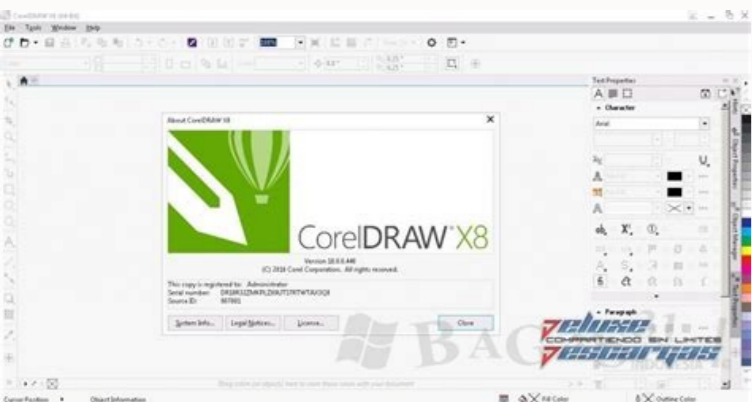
CorelDRAW X8 (64-Bit)
File Tools Window Help

About CorelDRAW X8

CorelDRAW X8

Version 18.0.0.448
(C) 2016 Corel Corporation. All rights reserved.

This copy is registered to: Administrator
Serial number: DR18R22ZMXPLZMAUT2TRTWTAV3Q8
Source ID: 987881

System Info... Legal Notices... License... Close

Text Properties
Character
Arial
Paragraph

Zeluxe
COMPARTIENDO SIN LIMITES
Descargas

BAG

Cursor Position Object Information
Fill Color Outline Color